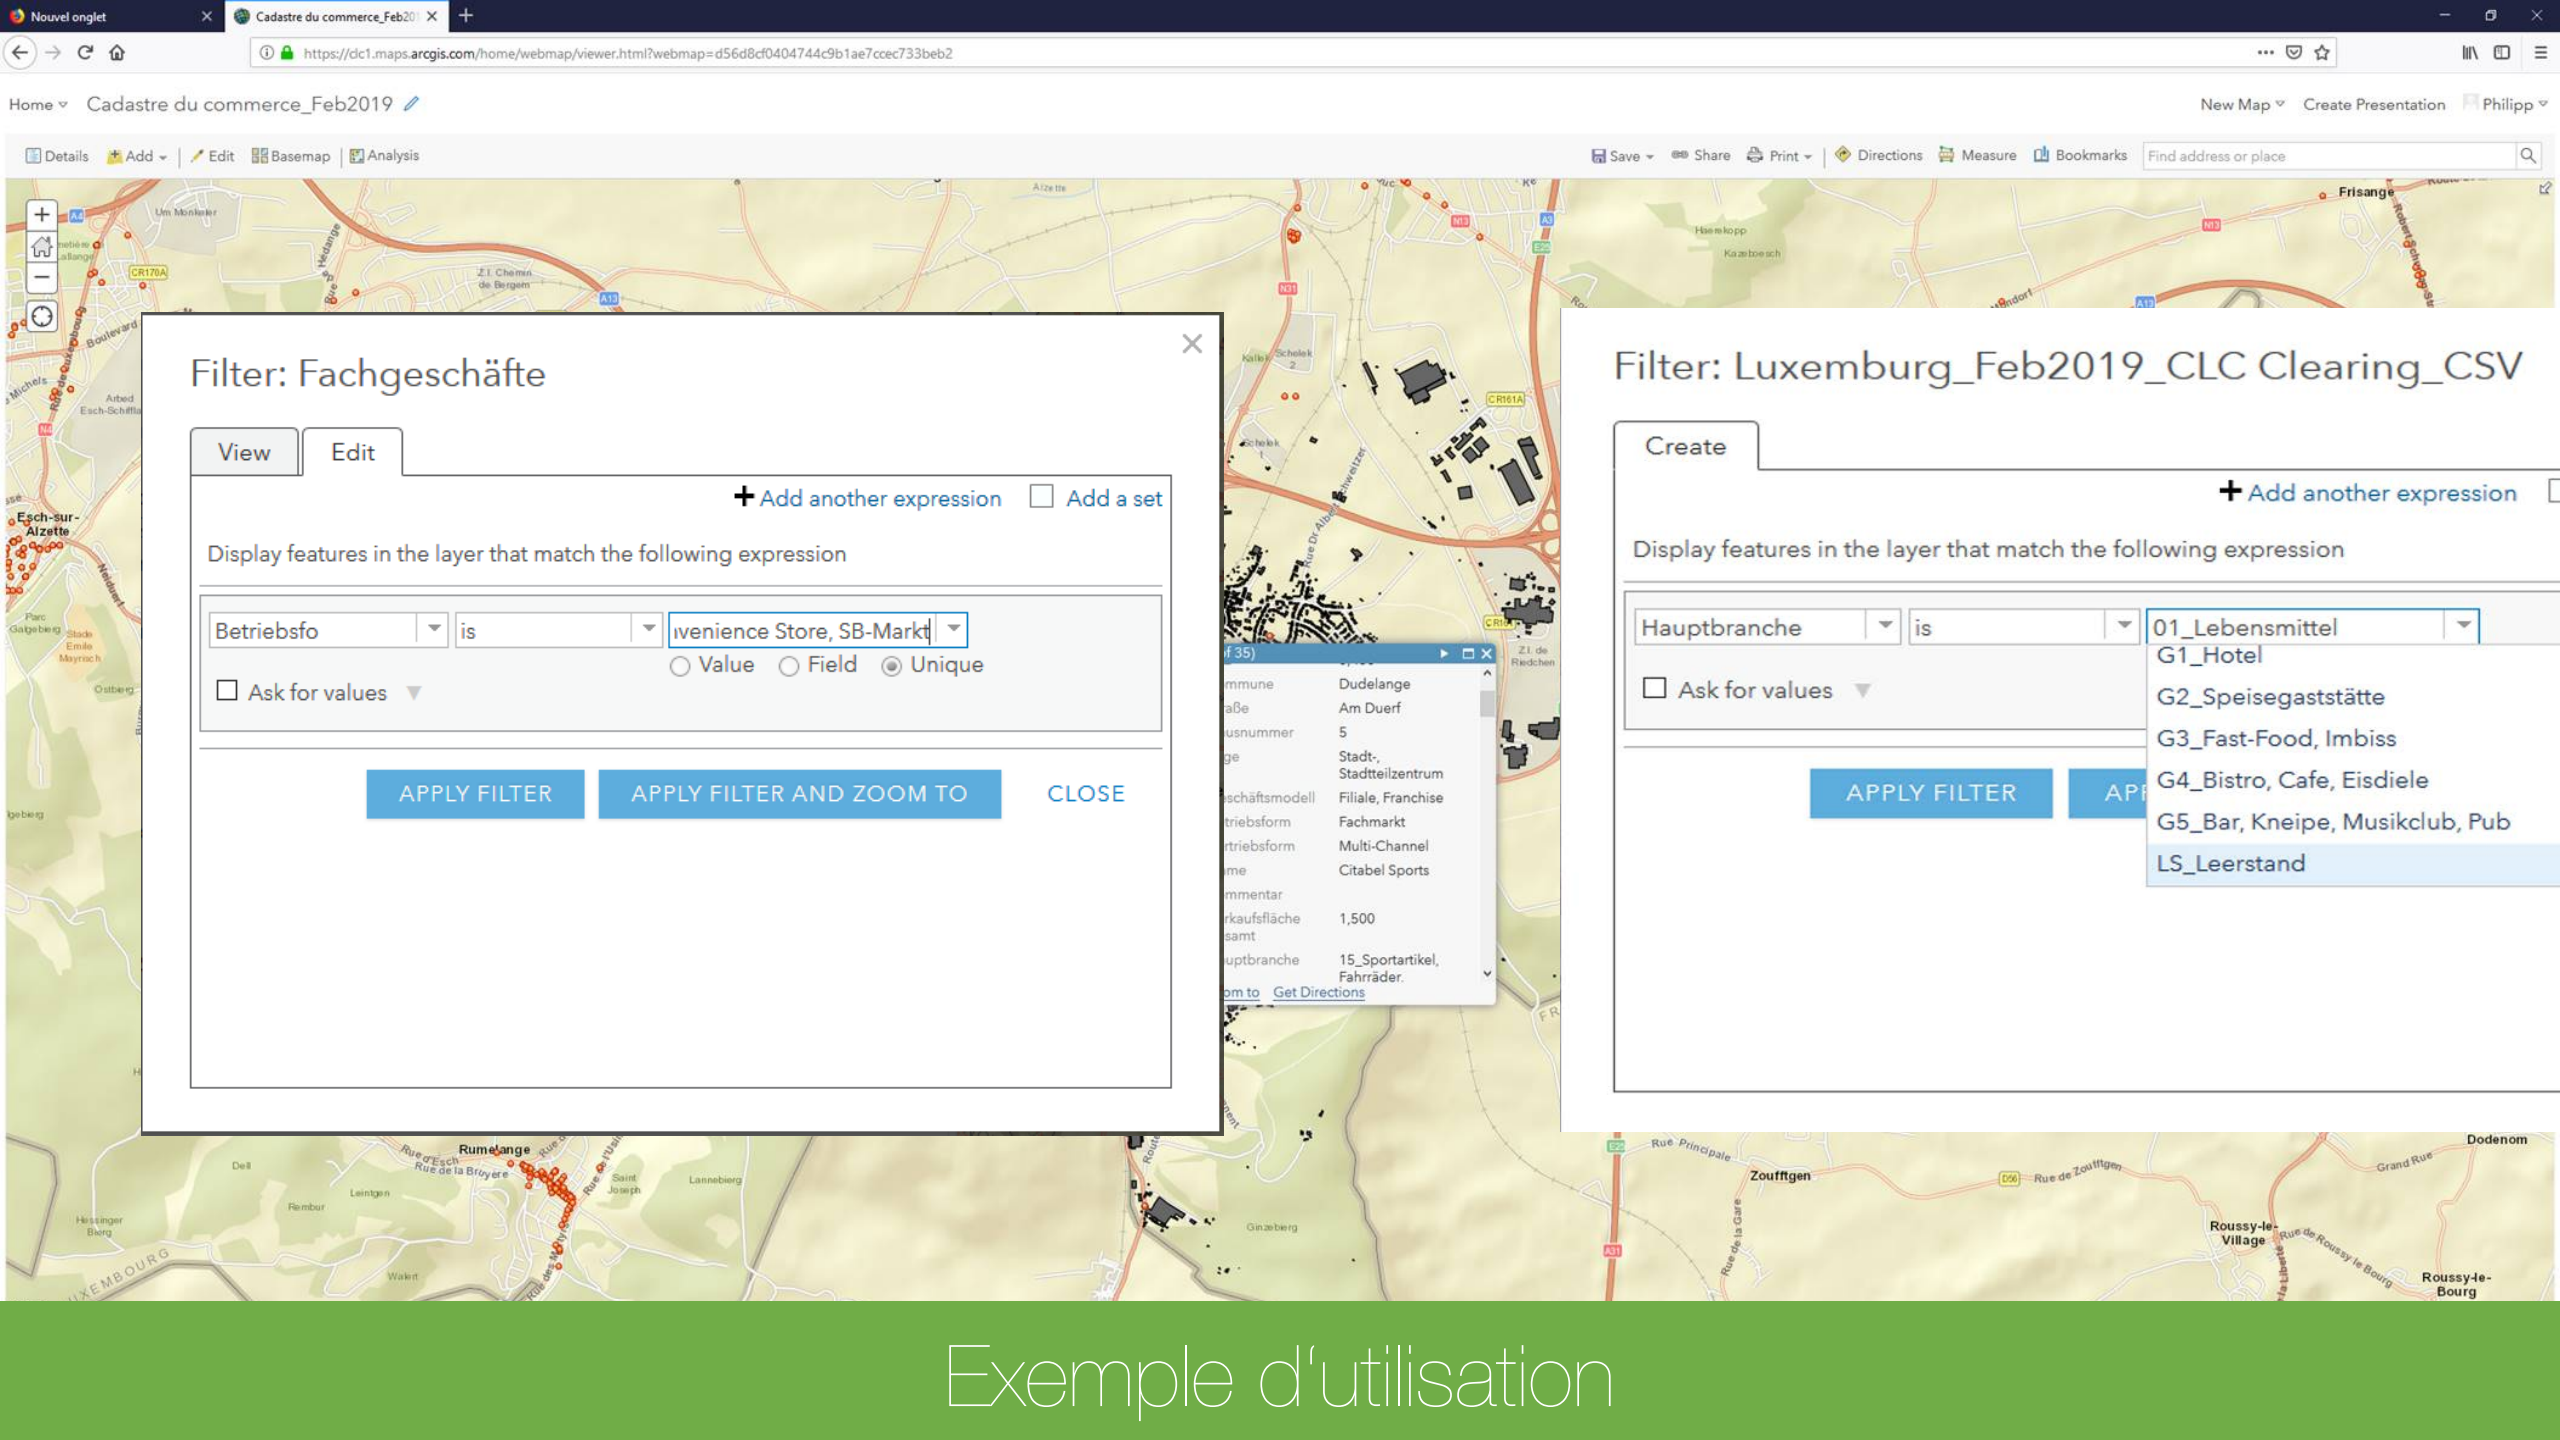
Nouvel onglet
Cadastre du commerce_Feb20

https://dc1.maps.arcgis.com/home/webmap/viewer.html?webmap=d56d8cf0404744c9b1ae7ccec733beb2

Home Cadastre du commerce_Feb2019
New Map Create Presentation Philipp

Details Add Edit Basemap Analysis
Save Share Print Directions Measure Bookmarks Find address or place

Filter: Fachgeschäfte
View Edit
+ Add another expression Add a set
Display features in the layer that match the following expression
Betriebsfo is ıvenience Store, SB-Markt
Value Field Unique
Ask for values
APPLY FILTER APPLY FILTER AND ZOOM TO CLOSE

f 35)
mmune Dudelange
aße Am Duerf
usnummer 5
ge Stadt-, Stadtteilzentrum
schäftsmodell Filiale, Franchise
triebsform Fachmarkt
rtriebsform Multi-Channel
me Citabel Sports
mmentar
rkaufsfläche samt 1,500
uptbranche 15_Sportartikel, Fahrräder
om to Get Directions

Filter: Luxemburg_Feb2019_CLC Clearing_CSV
Create
+ Add another expression
Display features in the layer that match the following expression
Hauptbranche is 01_Lebensmittel
G1_Hotel
G2_Speisegaststätte
G3_Fast-Food, Imbiss
G4_Bistro, Cafe, Eisdiele
G5_Bar, Kneipe, Musikclub, Pub
LS_Leerstand
Ask for values
APPLY FILTER AP

Exemple d'utilisation